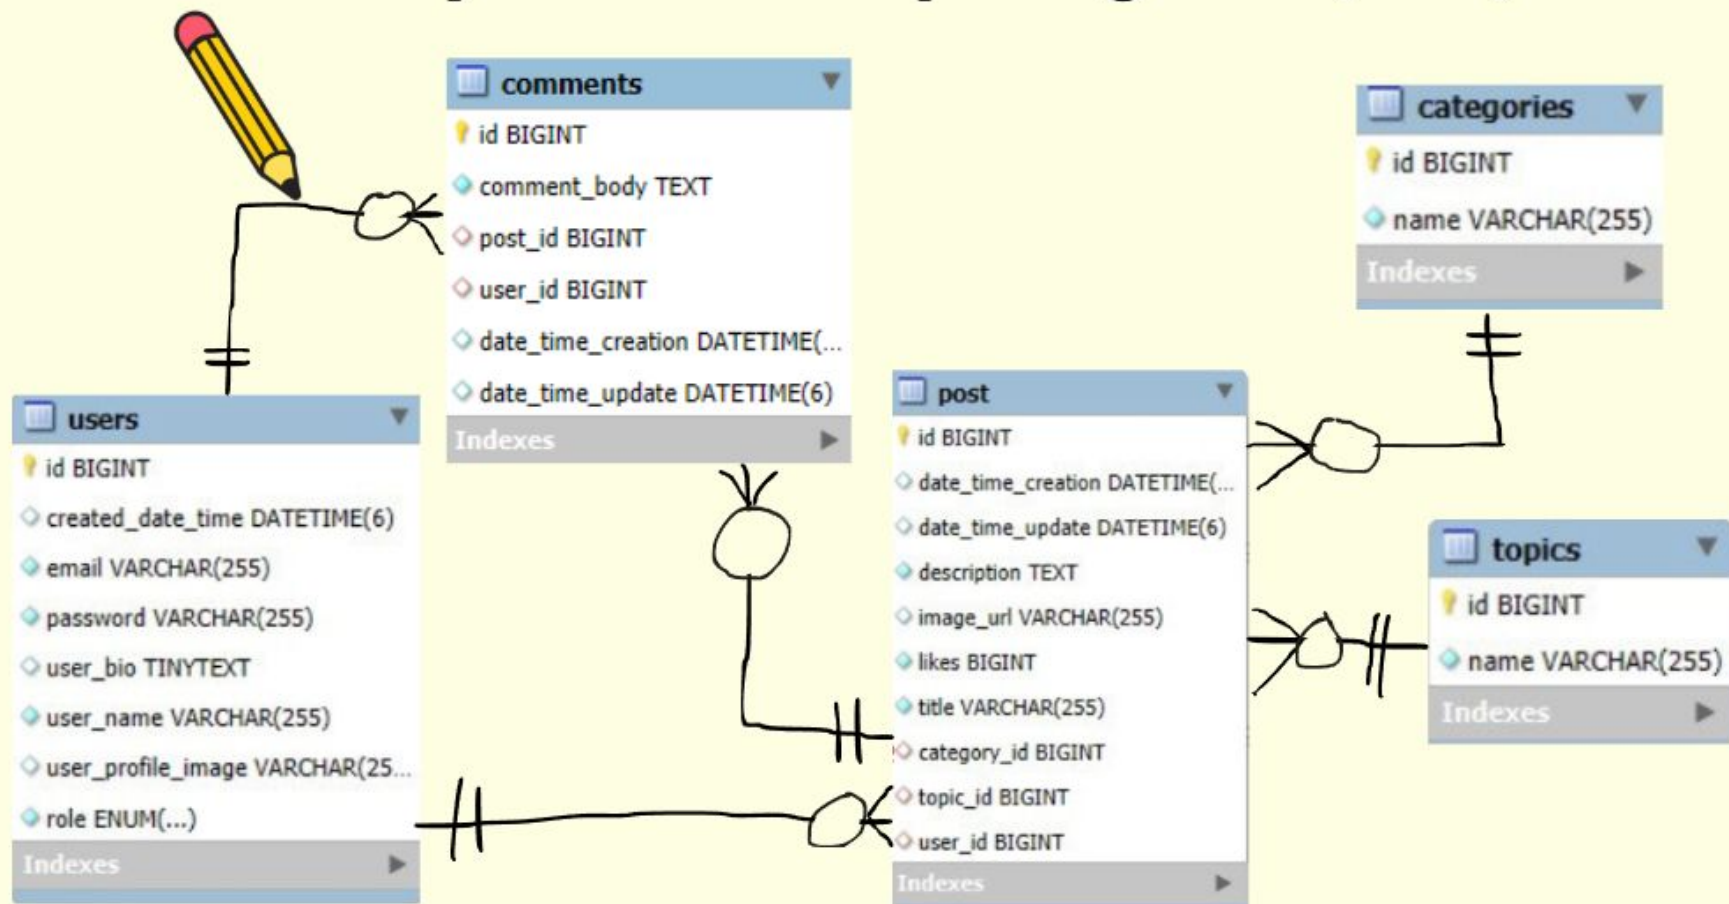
comments
id BIGINT
comment_body TEXT
post_id BIGINT
user_id BIGINT
date_time_creation DATETIME(...
date_time_update DATETIME(6)
Indexes

categories
id BIGINT
name VARCHAR(255)
Indexes

users
id BIGINT
created_date_time DATETIME(6)
email VARCHAR(255)
password VARCHAR(255)
user_bio TINYTEXT
user_name VARCHAR(255)
user_profile_image VARCHAR(25...
role ENUM(...)
Indexes

post
id BIGINT
date_time_creation DATETIME(...
date_time_update DATETIME(6)
description TEXT
image_url VARCHAR(255)
likes BIGINT
title VARCHAR(255)
category_id BIGINT
topic_id BIGINT
user_id BIGINT
Indexes

topics
id BIGINT
name VARCHAR(255)
Indexes